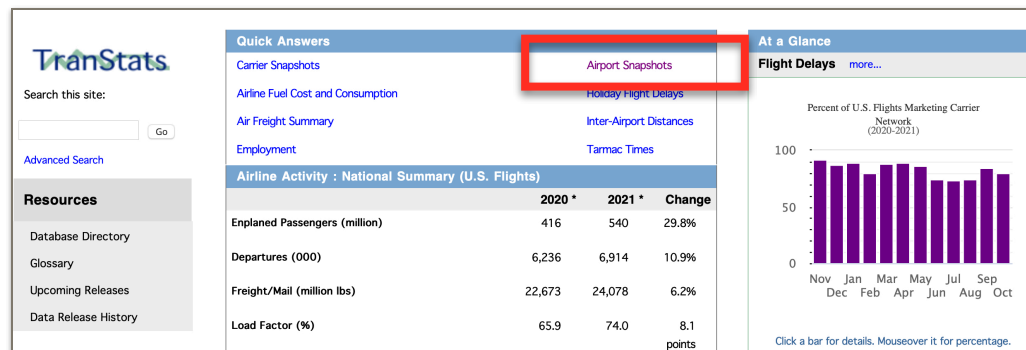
TranStats

Search this site:

Go

Advanced Search

Resources

Database Directory

Glossary

Upcoming Releases

Data Release History

Quick Answers

Carrier Snapshots

Airport Snapshots

Airline Fuel Cost and Consumption

Holiday Flight Delays

Air Freight Summary

Inter-Airport Distances

Employment

Tarmac Times

Airline Activity : National Summary (U.S. Flights)

| | 2020 * | 2021 * | Change |
|---|---|---|---|
| Enplaned Passengers (million) | 416 | 540 | 29.8% |
| Departures (000) | 6,236 | 6,914 | 10.9% |
| Freight/Mail (million lbs) | 22,673 | 24,078 | 6.2% |
| Load Factor (%) | 65.9 | 74.0 | 8.1 points |

At a Glance

Flight Delays more...

Percent of U.S. Flights Marketing Carrier Network (2020-2021)

100

50

0

Nov Dec Jan Feb Mar Apr May Jun Jul Aug Sep Oct

Click a bar for details. Mouseover it for percentage.